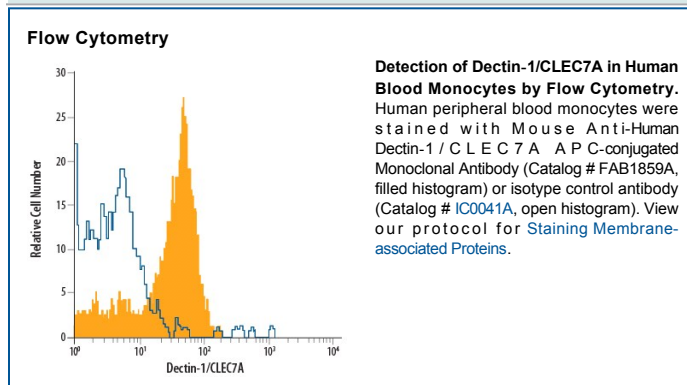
Flow Cytometry

Relative Cell Number

30
25
20
15
10
5
0

$10^0$ $10^1$ $10^2$ $10^3$ $10^4$

Dectin-1/CLEC7A

**Detection of Dectin-1/CLEC7A in Human Blood Monocytes by Flow Cytometry.** Human peripheral blood monocytes were stained with Mouse Anti-Human Dectin-1/CLEC7A APC-conjugated Monoclonal Antibody (Catalog # FAB1859A, filled histogram) or isotype control antibody (Catalog # IC0041A, open histogram). View our protocol for Staining Membrane-associated Proteins.